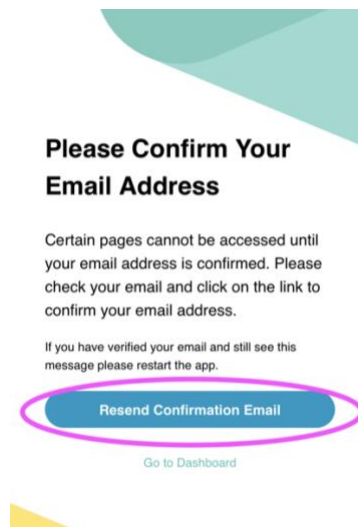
Please Confirm Your Email Address

Certain pages cannot be accessed until your email address is confirmed. Please check your email and click on the link to confirm your email address.

If you have verified your email and still see this message please restart the app.

Resend Confirmation Email

Go to Dashboard